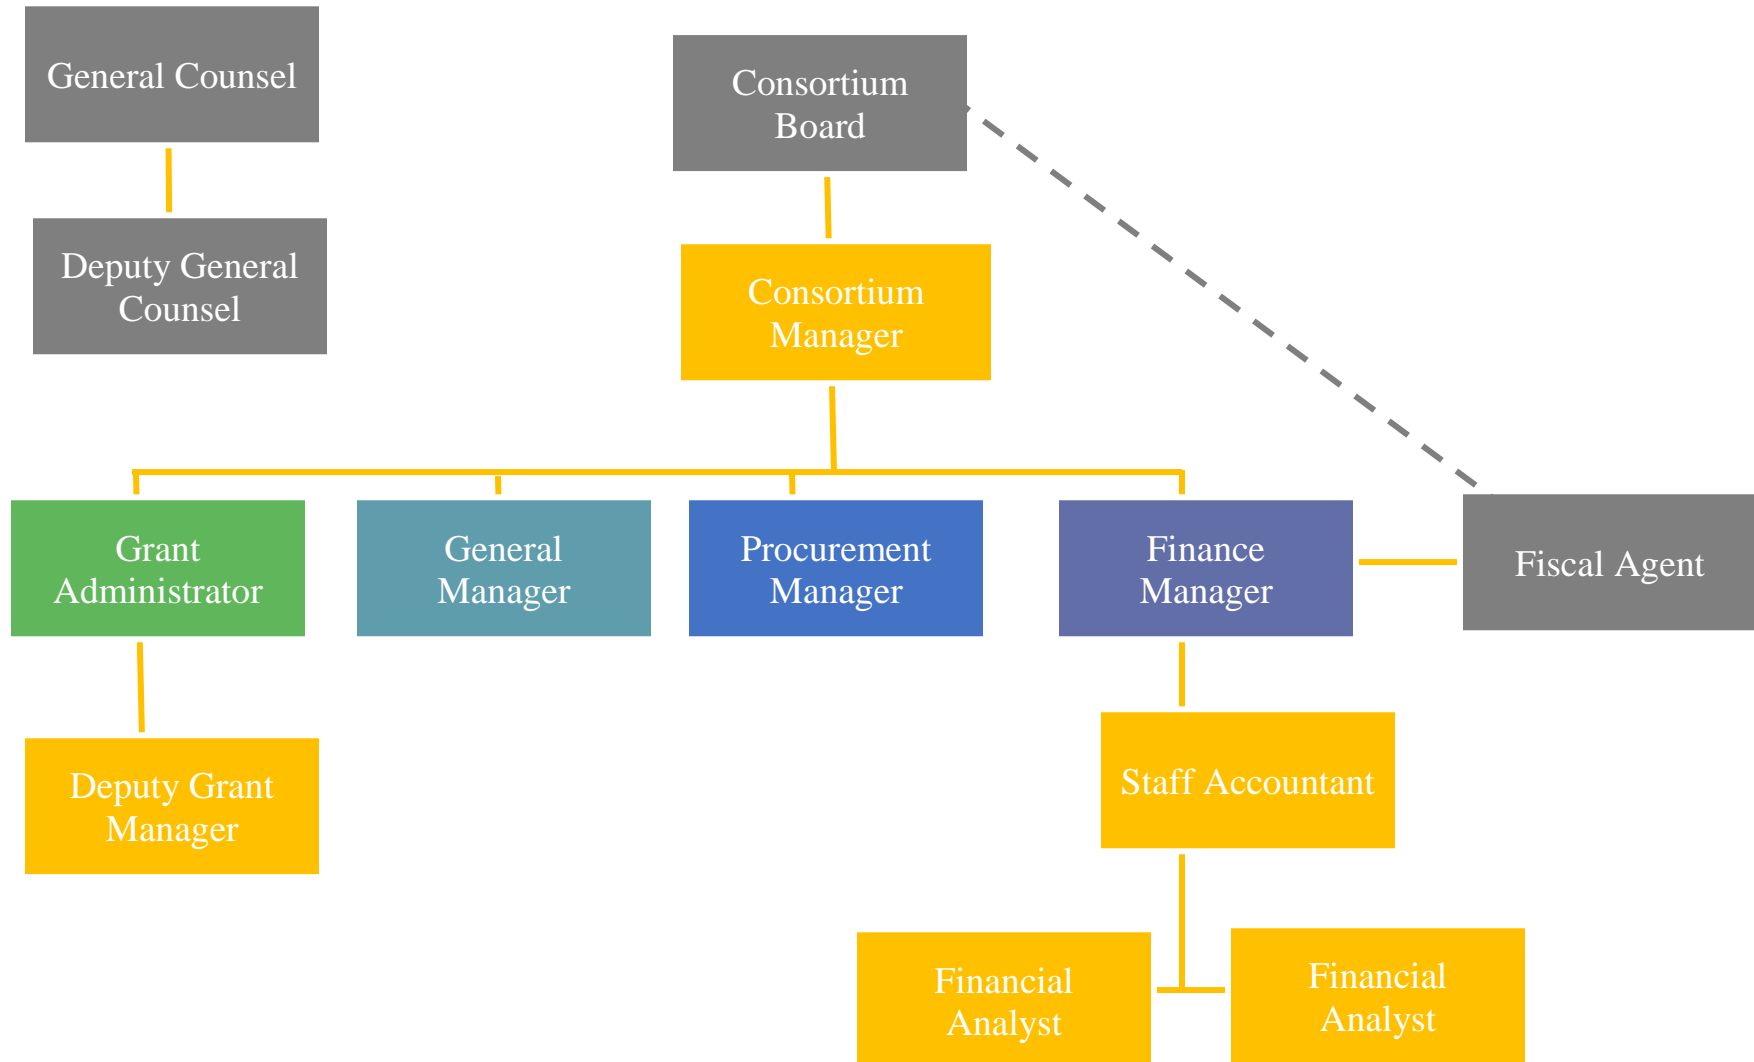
General Counsel

Deputy General Counsel

Consortium Board

Consortium Manager

Grant Administrator

General Manager

Procurement Manager

Finance Manager

Fiscal Agent

Deputy Grant Manager

Staff Accountant

Financial Analyst

Financial Analyst